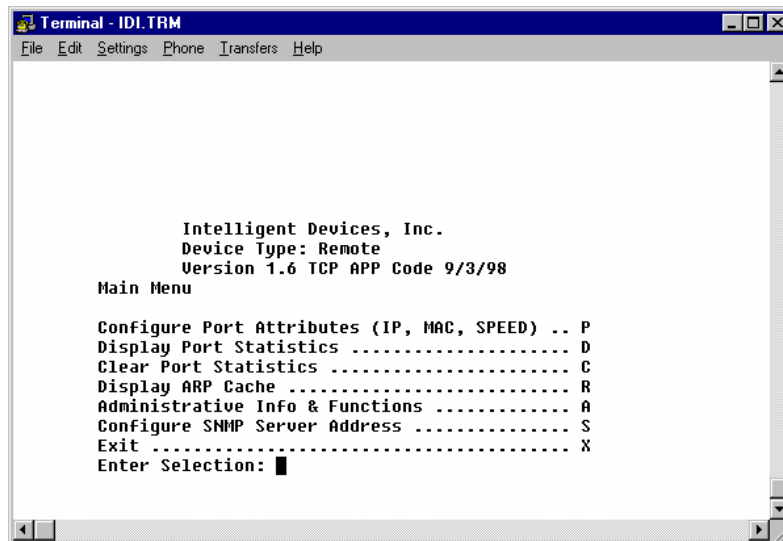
Terminal - IDI.TRM

File Edit Settings Phone Transfers Help

Intelligent Devices, Inc.
Device Type: Remote
Version 1.6 TCP APP Code 9/3/98

Main Menu

Configure Port Attributes (IP, MAC, SPEED) .. P
Display Port Statistics ...................... D
Clear Port Statistics ........................ C
Display ARP Cache ............................ R
Administrative Info & Functions ............. A
Configure SNMP Server Address ............... S
Exit ......................................... X
Enter Selection: